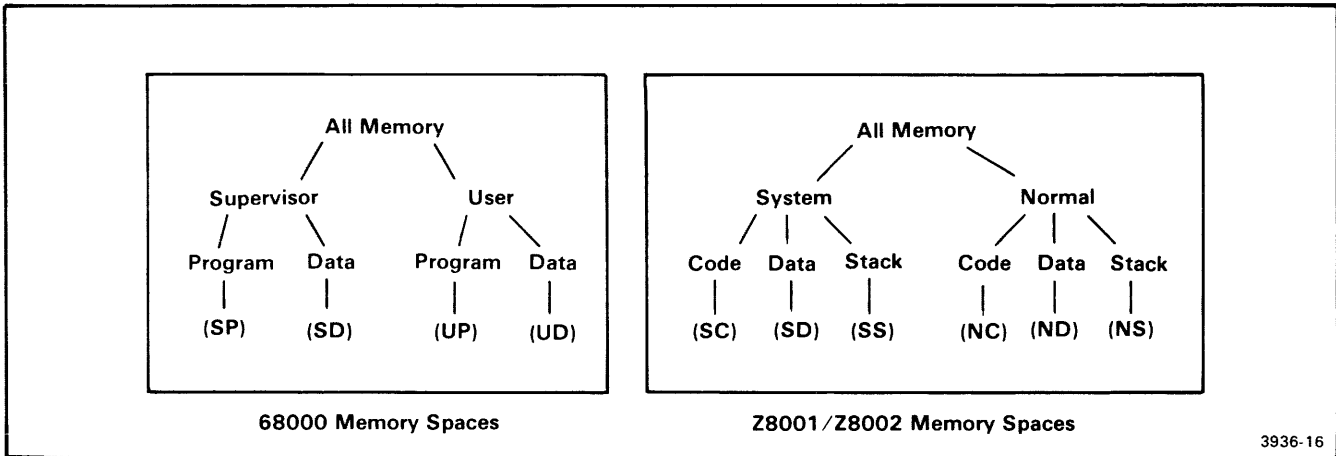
All Memory

Supervisor

User

Program

Data

Program

Data

(SP)

(SD)

(UP)

(UD)

All Memory

System

Normal

Code

Data

Stack

Code

Data

Stack

(SC)

(SD)

(SS)

(NC)

(ND)

(NS)

68000 Memory Spaces

Z8001/Z8002 Memory Spaces

3936-16